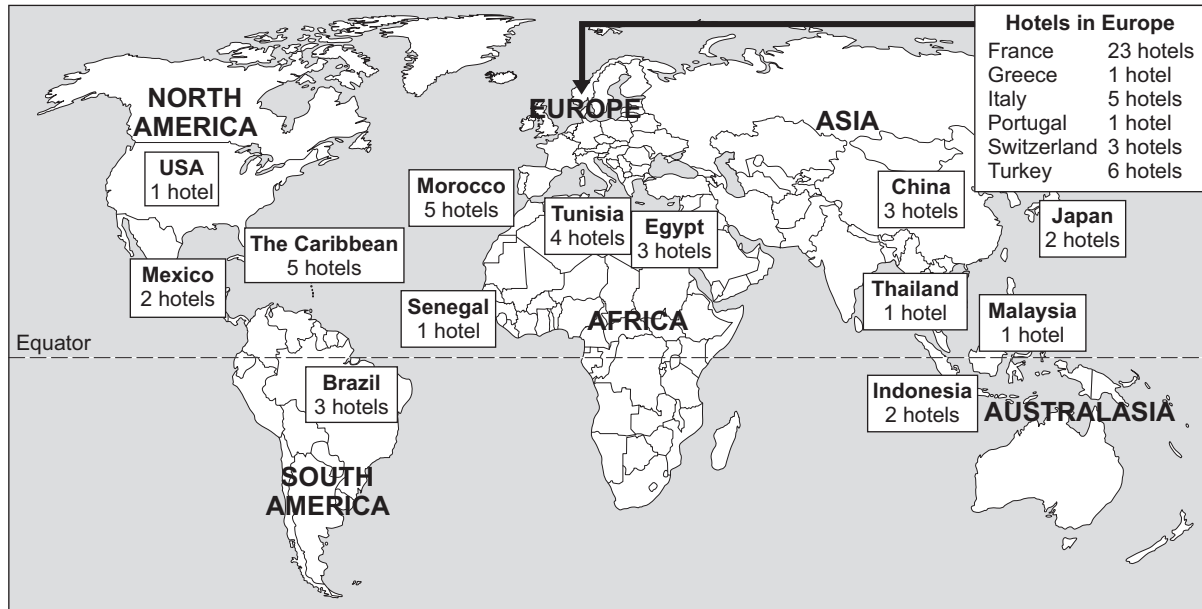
Hotels in Europe

| | |
|---|---|
| France | 23 hotels |
| Greece | 1 hotel |
| Italy | 5 hotels |
| Portugal | 1 hotel |
| Switzerland | 3 hotels |
| Turkey | 6 hotels |

NORTH AMERICA

USA
1 hotel

EUROPE

ASIA

Morocco
5 hotels

Tunisia
4 hotels

Egypt
3 hotels

China
3 hotels

Japan
2 hotels

The Caribbean
5 hotels

Mexico
2 hotels

Senegal
1 hotel

AFRICA

Thailand
1 hotel

Malaysia
1 hotel

Equator

Brazil
3 hotels

Indonesia
2 hotels

AUSTRALASIA

SOUTH AMERICA